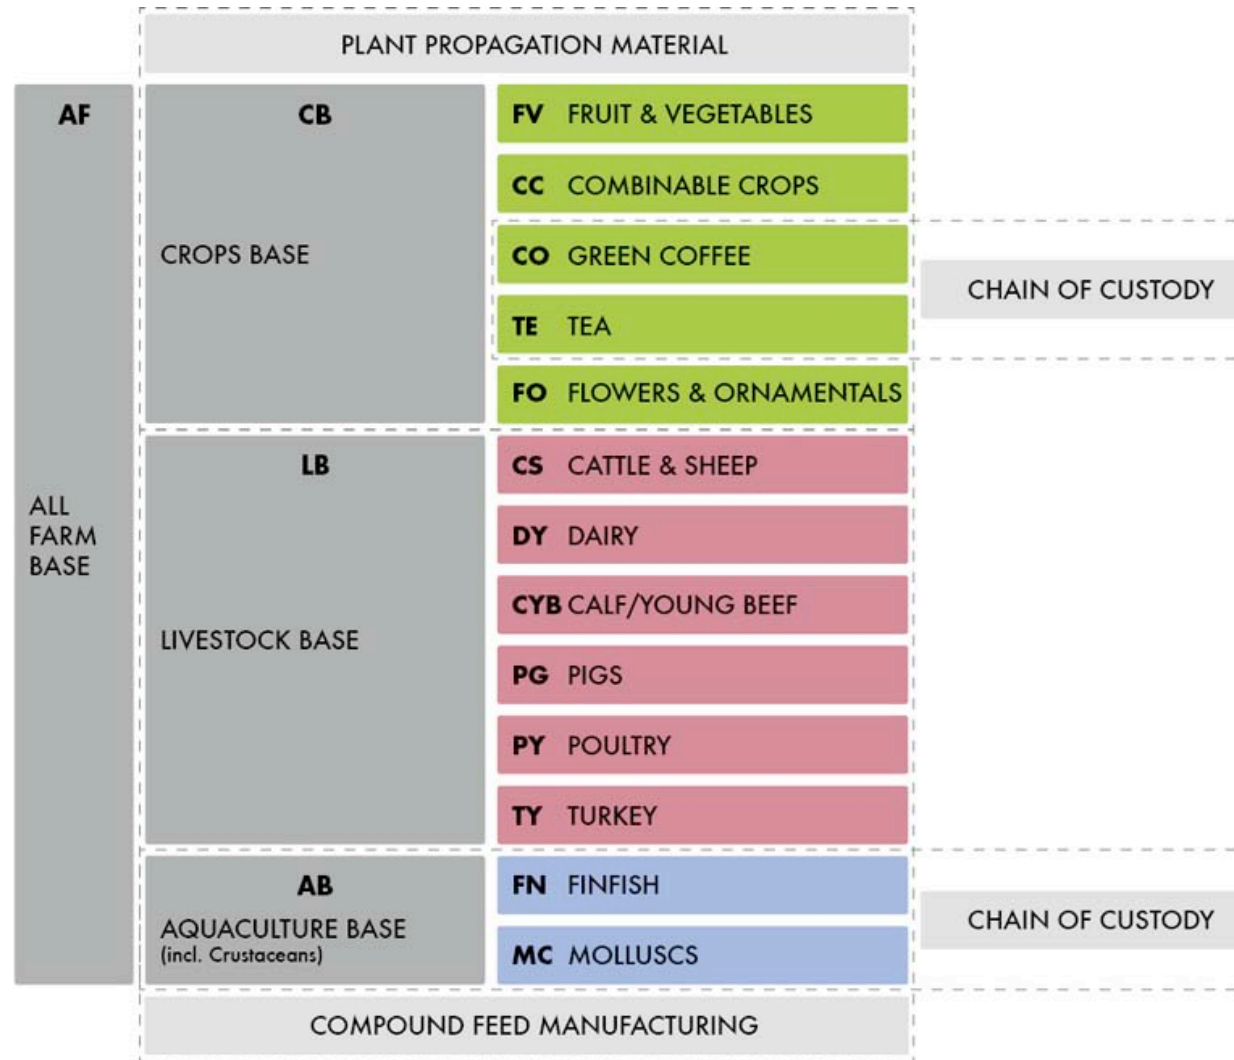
PLANT PROPAGATION MATERIAL

AF

ALL FARM BASE

CB

CROPS BASE

FV FRUIT & VEGETABLES

CC COMBINABLE CROPS

CO GREEN COFFEE

TE TEA

CHAIN OF CUSTODY

FO FLOWERS & ORNAMENTALS

LB

LIVESTOCK BASE

CS CATTLE & SHEEP

DY DAIRY

CYB CALF/YOUNG BEEF

PG PIGS

PY POULTRY

TY TURKEY

AB

AQUACULTURE BASE (incl. Crustaceans)

FN FINFISH

MC MOLLUSCS

CHAIN OF CUSTODY

COMPOUND FEED MANUFACTURING